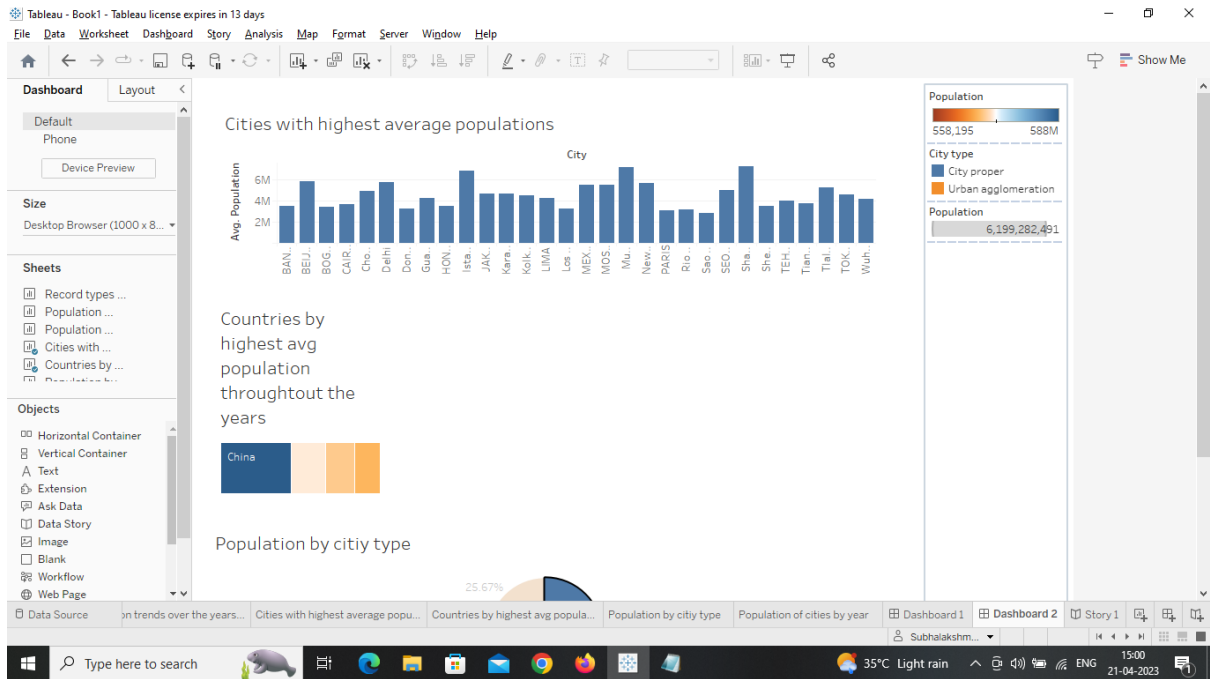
Tableau - Book1 - Tableau license expires in 13 days

File Data Worksheet Dashboard Story Analysis Map Format Server Window Help

Show Me

Dashboard Layout

Default
Phone

Device Preview

Size
Desktop Browser (1000 x 8...

Sheets
Record types ...
Population ...
Population ...
Cities with ...
Countries by ...

Objects
Horizontal Container
Vertical Container
Text
Extension
Ask Data
Data Story
Image
Blank
Workflow
Web Page

Cities with highest average populations

City

Avg. Population
6M
4M
2M

BAN... BEIJ... BOG... CAIR... Cho... Delhi Don... Gua... HON... Ista... JAK... Kara... Kolk... LIMA Los ... MEX... MOS... Mu... New... PARIS Rio ... Sao ... SEO... Sha... She... TEH... Tian... Tiai... TOK... Wuh...

Countries by highest avg population throughtout the years

China

Population by citiy type

25.67%

Population
558,195 588M

City type
City proper
Urban agglomeration

Population
6,199,282,491

Data Source | on trends over the years... | Cities with highest average popu... | Countries by highest avg popula... | Population by citiy type | Population of cities by year | Dashboard 1 | Dashboard 2 | Story 1

Subhalakshm...

Type here to search

35°C Light rain ENG 15:00 21-04-2023